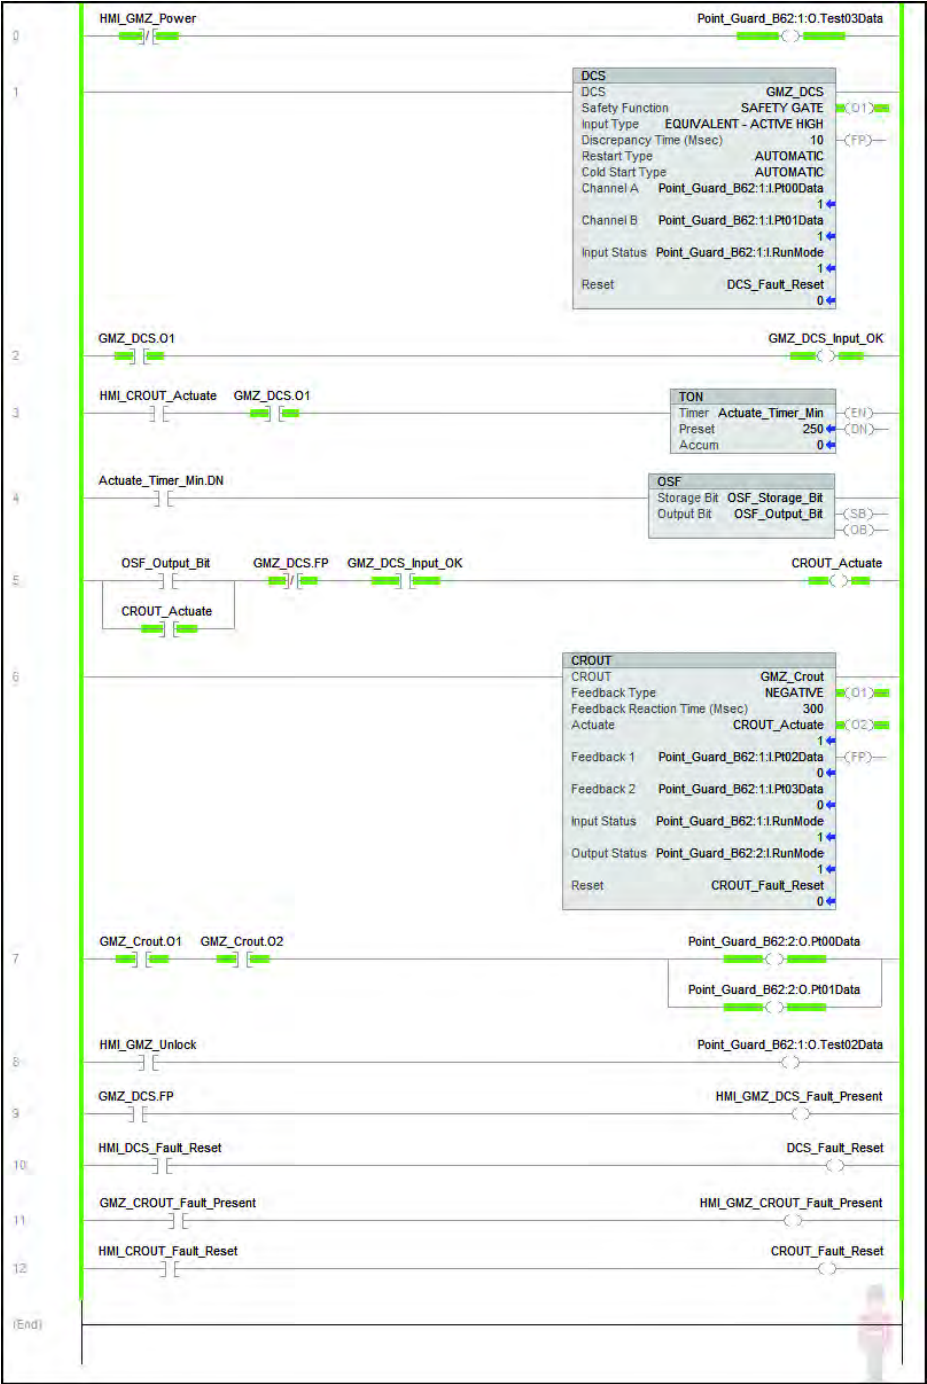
0
HMI_GMZ_Power
Point_Guard_B62:1:O.Test03Data

1
DCS
DCS GMZ_DCS
Safety Function SAFETY GATE
Input Type EQUIVALENT - ACTIVE HIGH
Discrepancy Time (Msec) 10
Restart Type AUTOMATIC
Cold Start Type AUTOMATIC
Channel A Point_Guard_B62:1:I.Pt00Data
1
Channel B Point_Guard_B62:1:I.Pt01Data
1
Input Status Point_Guard_B62:1:I.RunMode
1
Reset DCS_Fault_Reset
0
O1
FP

2
GMZ_DCS.O1
GMZ_DCS_Input_OK

3
HMI_CROUT_Actuate
GMZ_DCS.O1
TON
Timer Actuate_Timer_Min
Preset 250
Accum 0
EN
DN

4
Actuate_Timer_Min.DN
OSF
Storage Bit OSF_Storage_Bit
Output Bit OSF_Output_Bit
SB
OB

5
OSF_Output_Bit
GMZ_DCS.FP
GMZ_DCS_Input_OK
CROUT_Actuate
CROUT_Actuate

6
CROUT
CROUT GMZ_Crout
Feedback Type NEGATIVE
Feedback Reaction Time (Msec) 300
Actuate CROUT_Actuate
1
Feedback 1 Point_Guard_B62:1:I.Pt02Data
0
Feedback 2 Point_Guard_B62:1:I.Pt03Data
0
Input Status Point_Guard_B62:1:I.RunMode
1
Output Status Point_Guard_B62:2:I.RunMode
1
Reset CROUT_Fault_Reset
0
O1
O2
FP

7
GMZ_Crout.O1
GMZ_Crout.O2
Point_Guard_B62:2:O.Pt00Data
Point_Guard_B62:2:O.Pt01Data

8
HMI_GMZ_Unlock
Point_Guard_B62:1:O.Test02Data

9
GMZ_DCS.FP
HMI_GMZ_DCS_Fault_Present

10
HMI_DCS_Fault_Reset
DCS_Fault_Reset

11
GMZ_CROUT_Fault_Present
HMI_GMZ_CROUT_Fault_Present

12
HMI_CROUT_Fault_Reset
CROUT_Fault_Reset

(End)